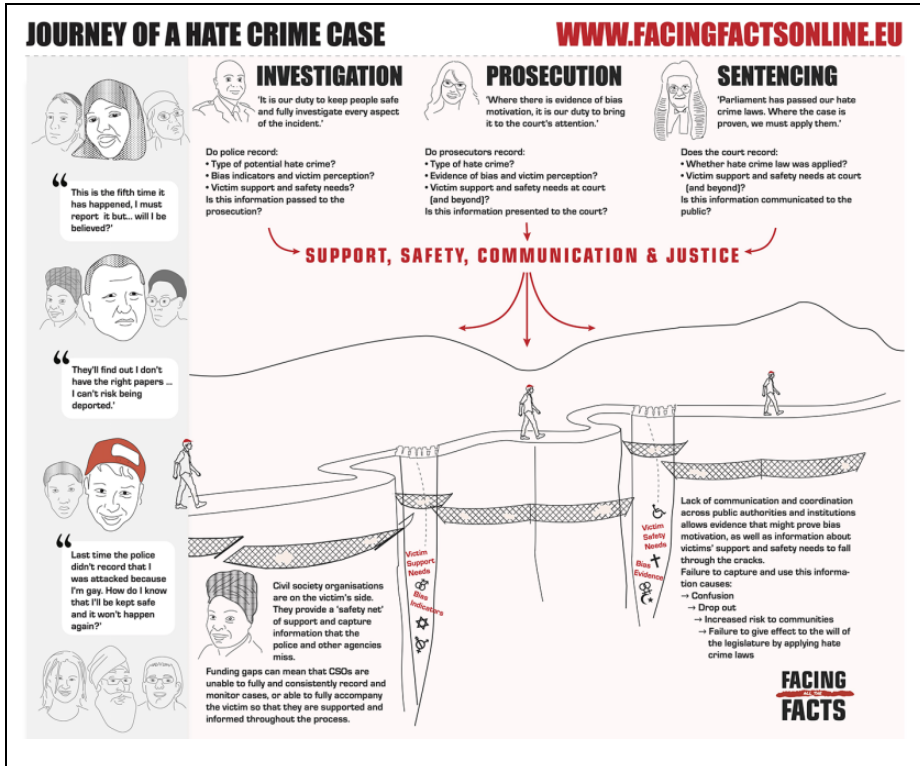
JOURNEY OF A HATE CRIME CASE

WWW.FACINGFACTSONLINE.EU

INVESTIGATION

'It is our duty to keep people safe and fully investigate every aspect of the incident.'

Do police record:
• Type of potential hate crime?
• Bias indicators and victim perception?
• Victim support and safety needs?
Is this information passed to the prosecution?

PROSECUTION

'Where there is evidence of bias motivation, it is our duty to bring it to the court's attention.'

Do prosecutors record:
• Type of hate crime?
• Evidence of bias and victim perception?
• Victim support and safety needs at court (and beyond)?
Is this information presented to the court?

SENTENCING

'Parliament has passed our hate crime laws. Where the case is proven, we must apply them.'

Does the court record:
• Whether hate crime law was applied?
• Victim support and safety needs at court (and beyond)?
Is this information communicated to the public?

SUPPORT, SAFETY, COMMUNICATION & JUSTICE

"This is the fifth time it has happened, I must report it but... will I be believed?'

"They'll find out I don't have the right papers ... I can't risk being deported.'

"Last time the police didn't record that I was attacked because I'm gay. How do I know that I'll be kept safe and it won't happen again?'

Visim Support Needs

Bias Indicators

Victim Safety Needs

Bias Evidence

Civil society organisations are on the victim's side. They provide a 'safety net' of support and capture information that the police and other agencies miss.

Funding gaps can mean that CSOs are unable to fully and consistently record and monitor cases, or able to fully accompany the victim so that they are supported and informed throughout the process.

Lack of communication and coordination across public authorities and institutions allows evidence that might prove bias motivation, as well as information about victims' support and safety needs to fall through the cracks.
Failure to capture and use this information causes:
→ Confusion
→ Drop out
→ Increased risk to communities
→ Failure to give effect to the will of the legislature by applying hate crime laws

FACING ALL THE FACTS